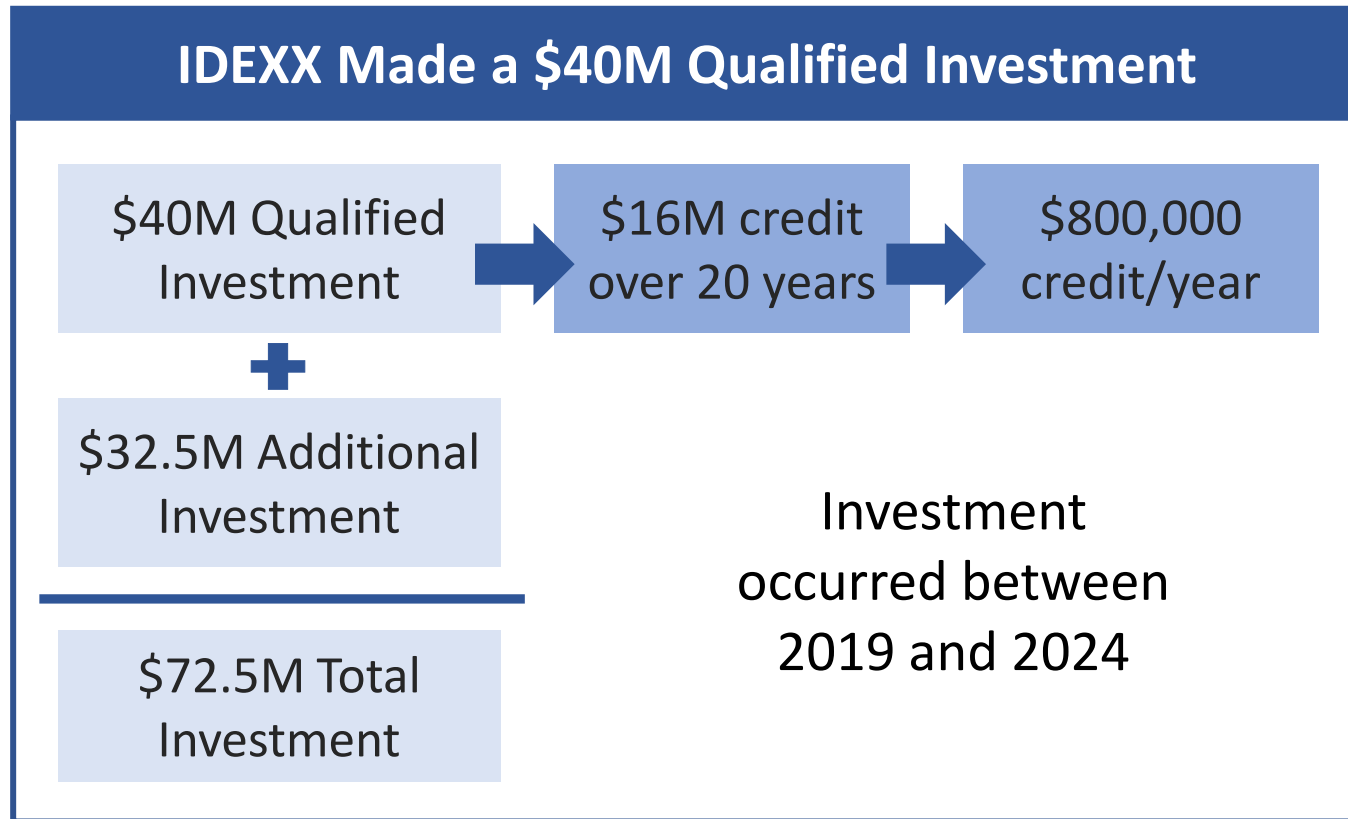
IDEXX Made a \$40M Qualified Investment

\$40M Qualified Investment

\$16M credit over 20 years

\$800,000 credit/year

+

\$32.5M Additional Investment

\$72.5M Total Investment

Investment occurred between 2019 and 2024